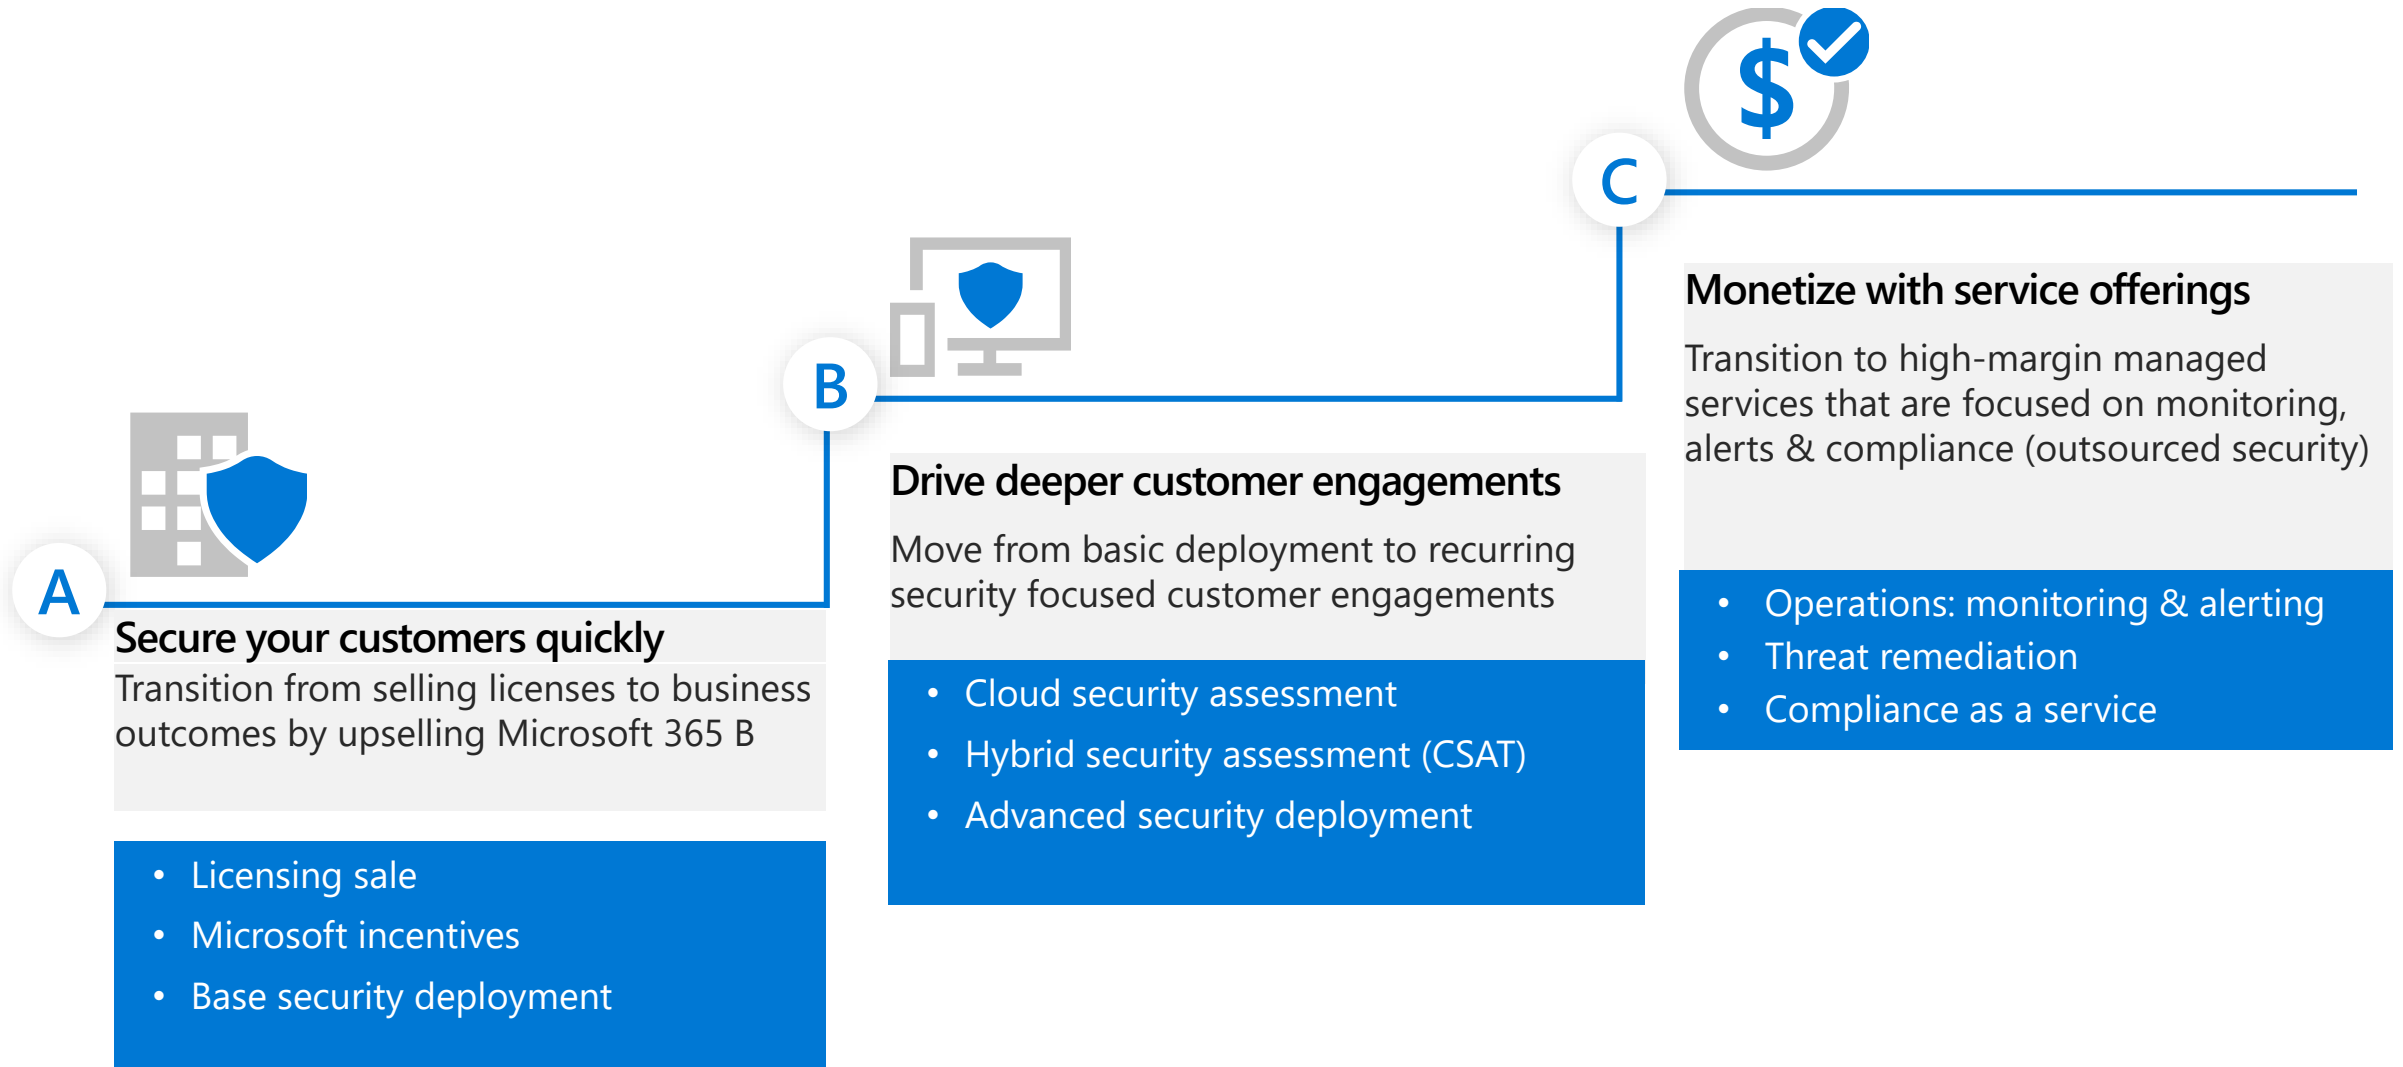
A

Secure your customers quickly

Transition from selling licenses to business outcomes by upselling Microsoft 365 B

- Licensing sale
- Microsoft incentives
- Base security deployment

B

Drive deeper customer engagements

Move from basic deployment to recurring security focused customer engagements

- Cloud security assessment
- Hybrid security assessment (CSAT)
- Advanced security deployment

C

$

Monetize with service offerings

Transition to high-margin managed services that are focused on monitoring, alerts & compliance (outsourced security)

- Operations: monitoring & alerting
- Threat remediation
- Compliance as a service